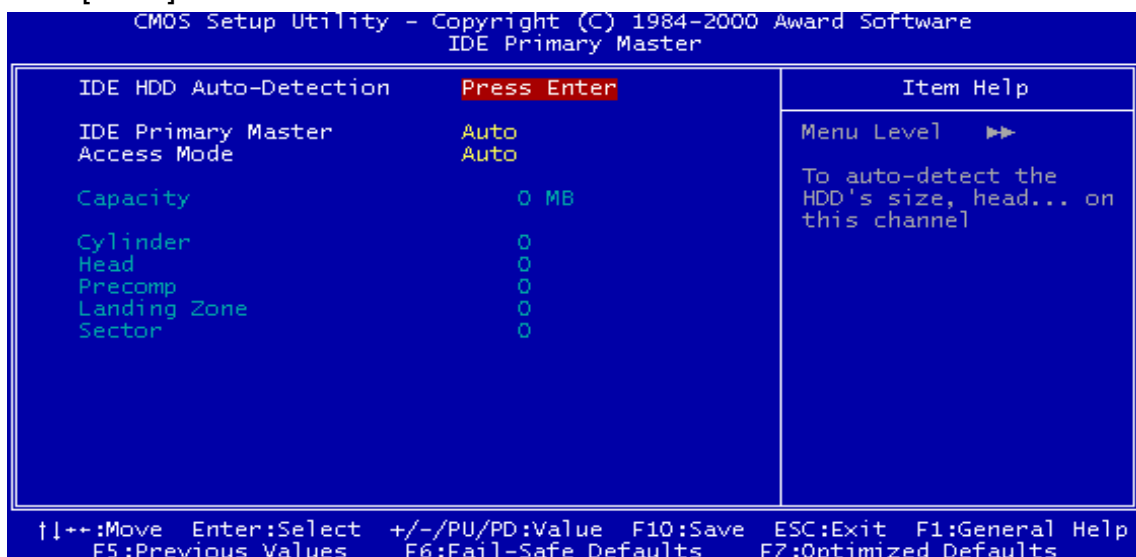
CMOS Setup Utility - Copyright (C) 1984-2000 Award Software
IDE Primary Master

| | | Item Help |
|---|---|---|
| IDE HDD Auto-Detection | Press Enter | Menu Level ►► |
| IDE Primary Master | Auto | To auto-detect the HDD's size, head... on this channel |
| Access Mode | Auto | |
| Capacity | 0 MB | |
| Cylinder | 0 | |
| Head | 0 | |
| Precomp | 0 | |
| Landing Zone | 0 | |
| Sector | 0 | |

↑↓→←:Move Enter:Select +/-/PU/PD:Value F10:Save ESC:Exit F1:General Help
F5:Previous Values F6:Fail-Safe Defaults F7:Optimized Defaults